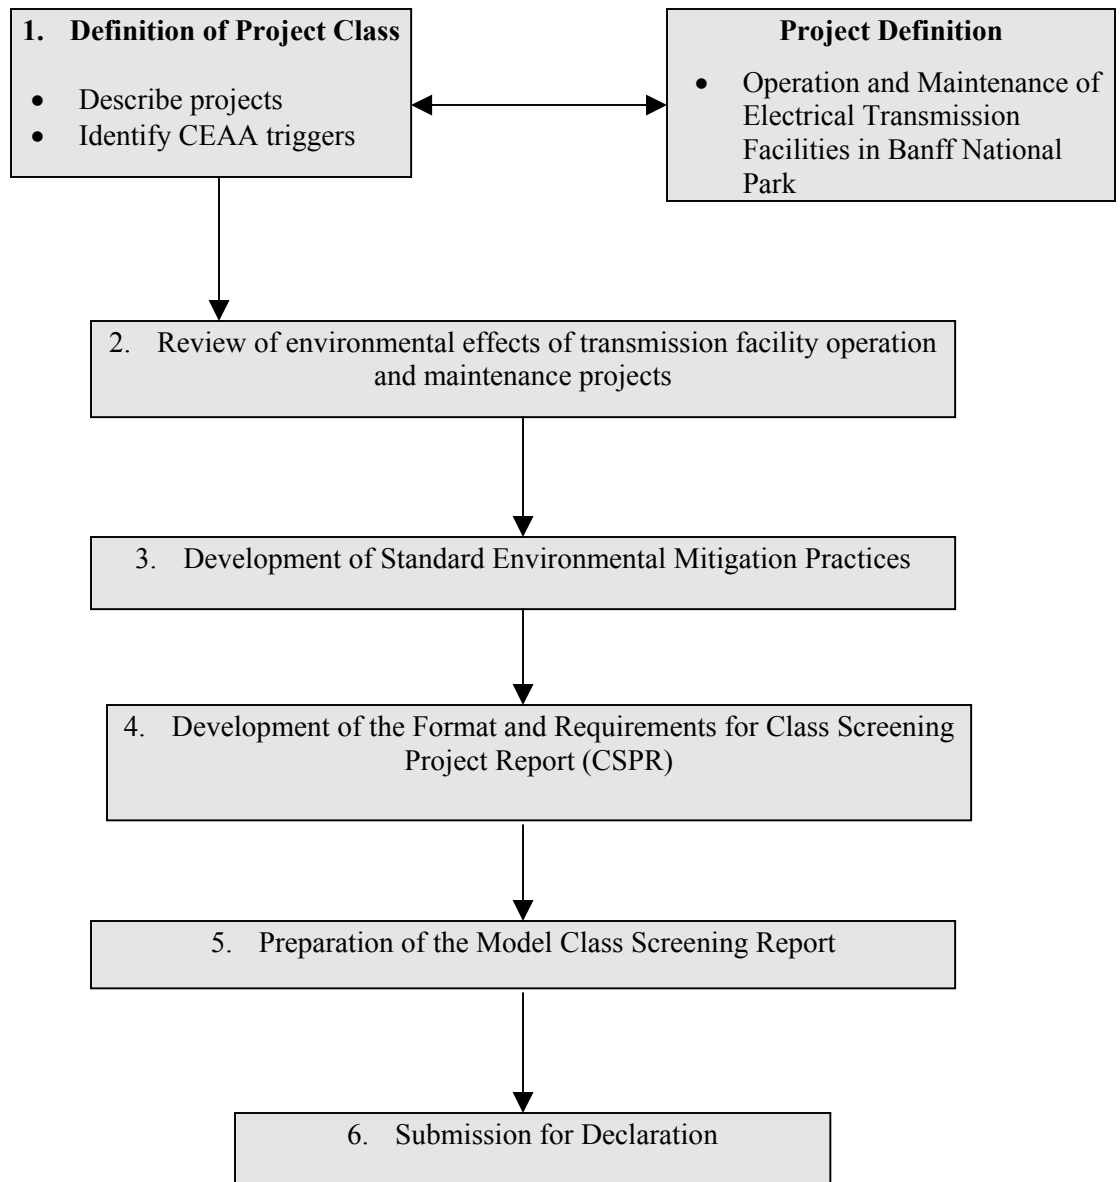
1. Definition of Project Class

- Describe projects
- Identify CEAA triggers

Project Definition

- Operation and Maintenance of Electrical Transmission Facilities in Banff National Park

2. Review of environmental effects of transmission facility operation and maintenance projects

3. Development of Standard Environmental Mitigation Practices

4. Development of the Format and Requirements for Class Screening Project Report (CSPR)

5. Preparation of the Model Class Screening Report

6. Submission for Declaration